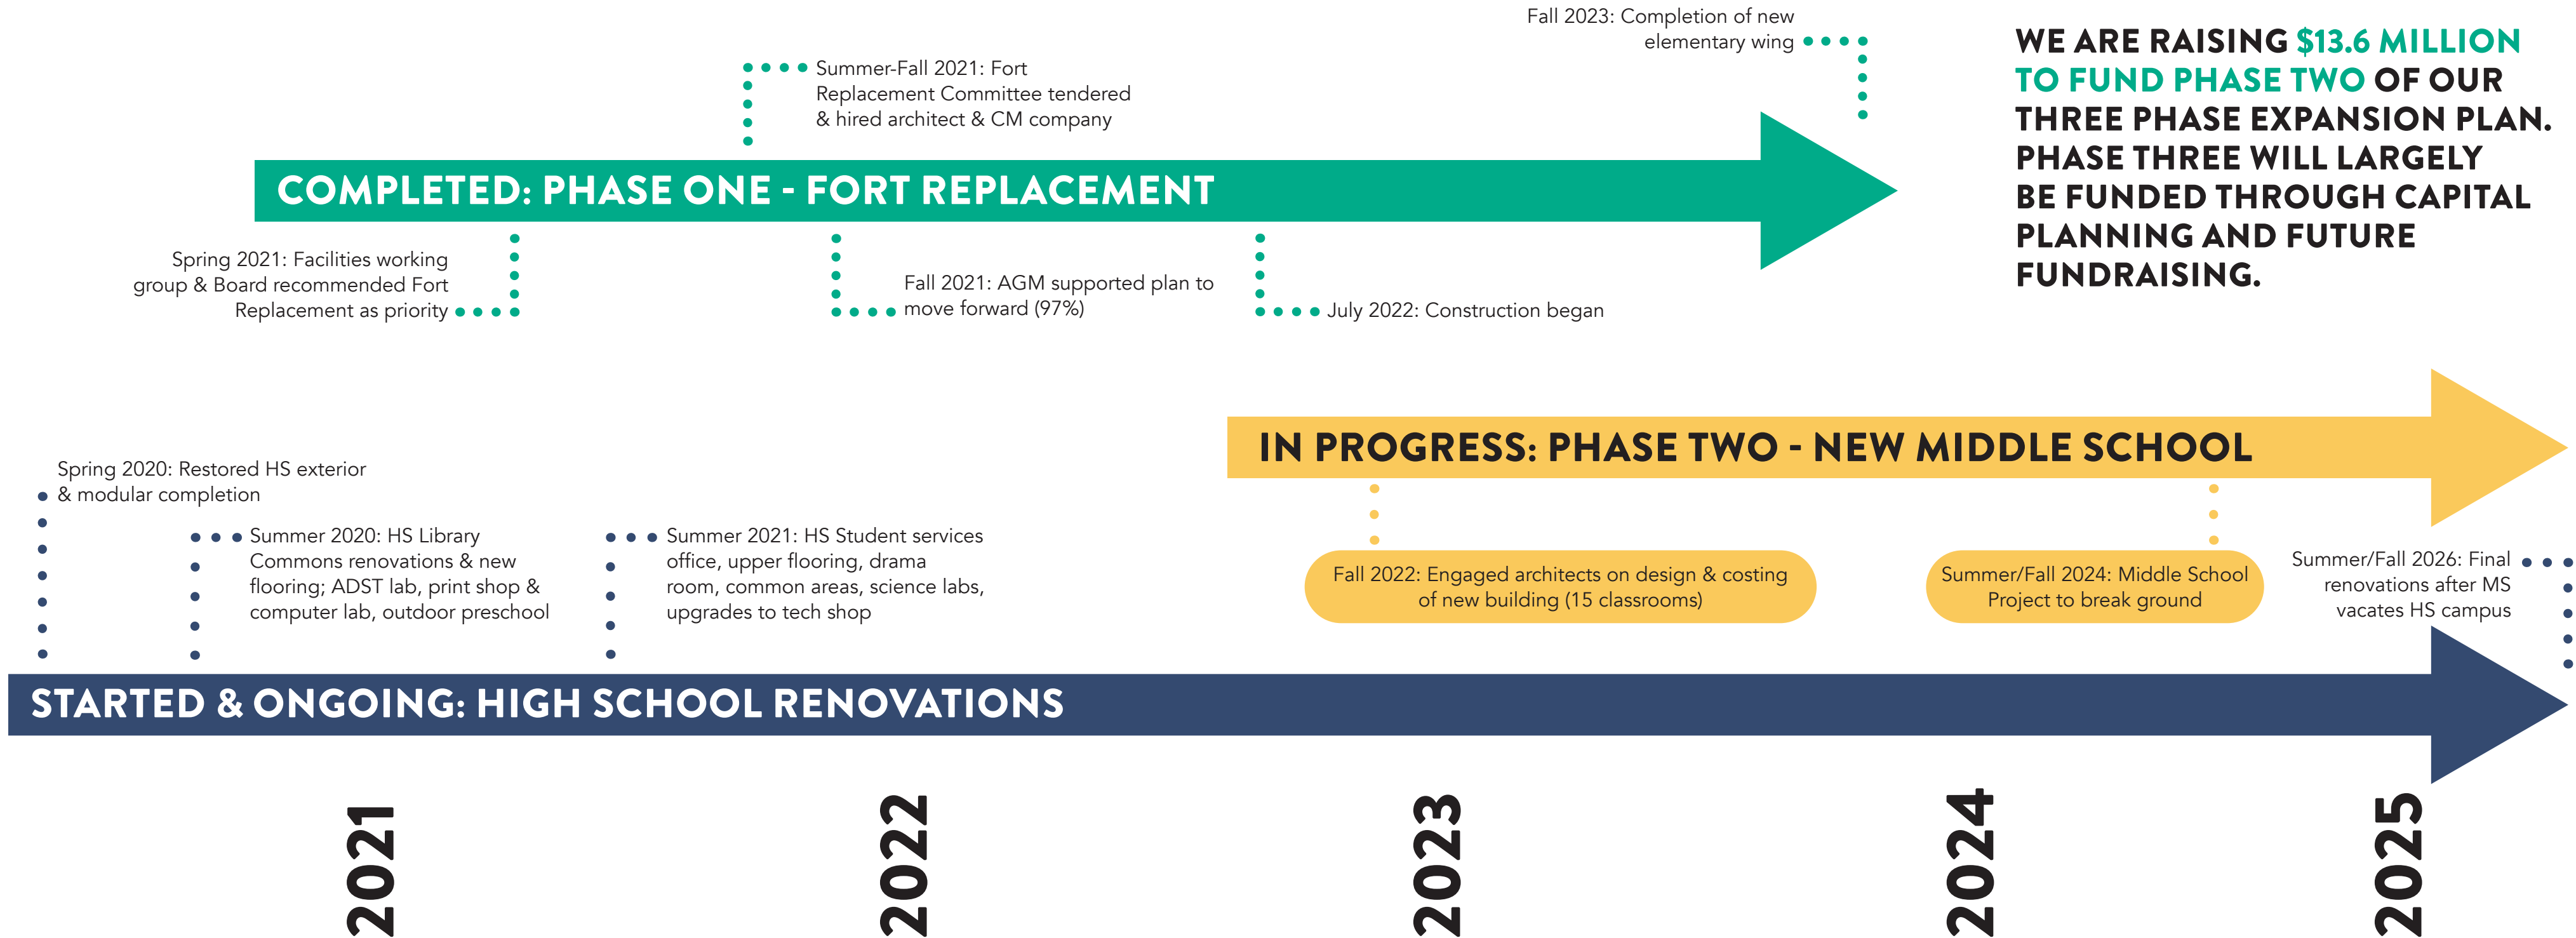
Fall 2023: Completion of new elementary wing

Summer-Fall 2021: Fort Replacement Committee tendered & hired architect & CM company

WE ARE RAISING $13.6 MILLION TO FUND PHASE TWO OF OUR THREE PHASE EXPANSION PLAN. PHASE THREE WILL LARGELY BE FUNDED THROUGH CAPITAL PLANNING AND FUTURE FUNDRAISING.

COMPLETED: PHASE ONE - FORT REPLACEMENT

Spring 2021: Facilities working group & Board recommended Fort Replacement as priority

Fall 2021: AGM supported plan to move forward (97%)

July 2022: Construction began

IN PROGRESS: PHASE TWO - NEW MIDDLE SCHOOL

Spring 2020: Restored HS exterior & modular completion

Summer 2020: HS Library Commons renovations & new flooring; ADST lab, print shop & computer lab, outdoor preschool

Summer 2021: HS Student services office, upper flooring, drama room, common areas, science labs, upgrades to tech shop

Fall 2022: Engaged architects on design & costing of new building (15 classrooms)

Summer/Fall 2024: Middle School Project to break ground

Summer/Fall 2026: Final renovations after MS vacates HS campus

STARTED & ONGOING: HIGH SCHOOL RENOVATIONS

2021

2022

2023

2024

2025